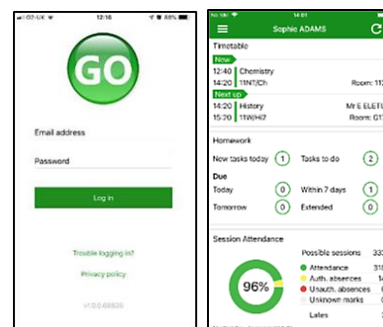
O2-UK 12:16 88%

GO

Email address

Password

Log in

Trouble logging in?

Privacy policy

v1.0.0.68835

14:01

Sophie ADAMS

Timetable

Now

12:40 Chemistry

14:20 11NT/Ch Room: 11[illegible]

Next up

14:20 History Mr E ELET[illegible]

15:20 11W/Hi7 Room: G1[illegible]

Homework

New tasks today 1 Tasks to do 2

Due

Today 0 Within 7 days 1

Tomorrow 0 Extended 0

Session Attendance

Possible sessions 33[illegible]

96%

Attendance 31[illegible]

Auth. absences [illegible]

Unauth. absences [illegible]

Unknown marks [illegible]

Lates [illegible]